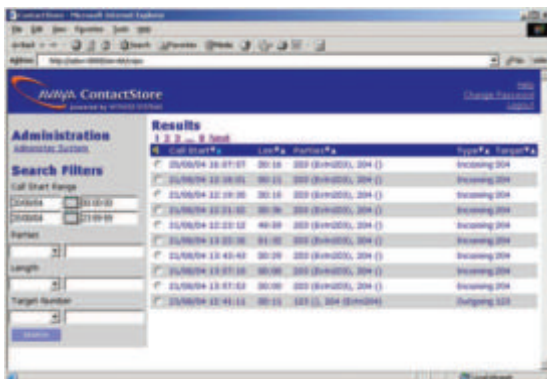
ContactStore - Microsoft Internet Explorer

AVAYA ContactStore
powered by WITNESS SYSTEMS

Help
Change Password
Logout

Administration
Administer System

Search Filters
Call Start Range
20/06/04 00:00:00
25/06/04 23:59:59
Parties
Length
Target Number
Search

Results
1 2 3 ... 8 Next

| | Call Start | Len | Parties | Type | Target |
|---|---|---|---|---|---|
| | 20/06/04 16:07:07 | 00:16 | 203 (Ext203), 204 () | Incoming | 204 |
| | 21/06/04 12:18:01 | 00:11 | 203 (Ext203), 204 () | Incoming | 204 |
| | 21/06/04 12:19:35 | 00:16 | 203 (Ext203), 204 () | Incoming | 204 |
| | 21/06/04 12:21:02 | 00:36 | 203 (Ext203), 204 () | Incoming | 204 |
| | 21/06/04 12:23:12 | 40:59 | 203 (Ext203), 204 () | Incoming | 204 |
| | 21/06/04 13:23:35 | 01:32 | 203 (Ext203), 204 () | Incoming | 204 |
| | 21/06/04 13:43:43 | 00:29 | 203 (Ext203), 204 () | Incoming | 204 |
| | 21/06/04 13:57:16 | 00:08 | 203 (Ext203), 204 () | Incoming | 204 |
| | 21/06/04 13:57:53 | 00:00 | 203 (Ext203), 204 () | Incoming | 204 |
| | 23/06/04 12:41:11 | 00:11 | 323 (), 204 (Ext204) | Outgoing | 323 |